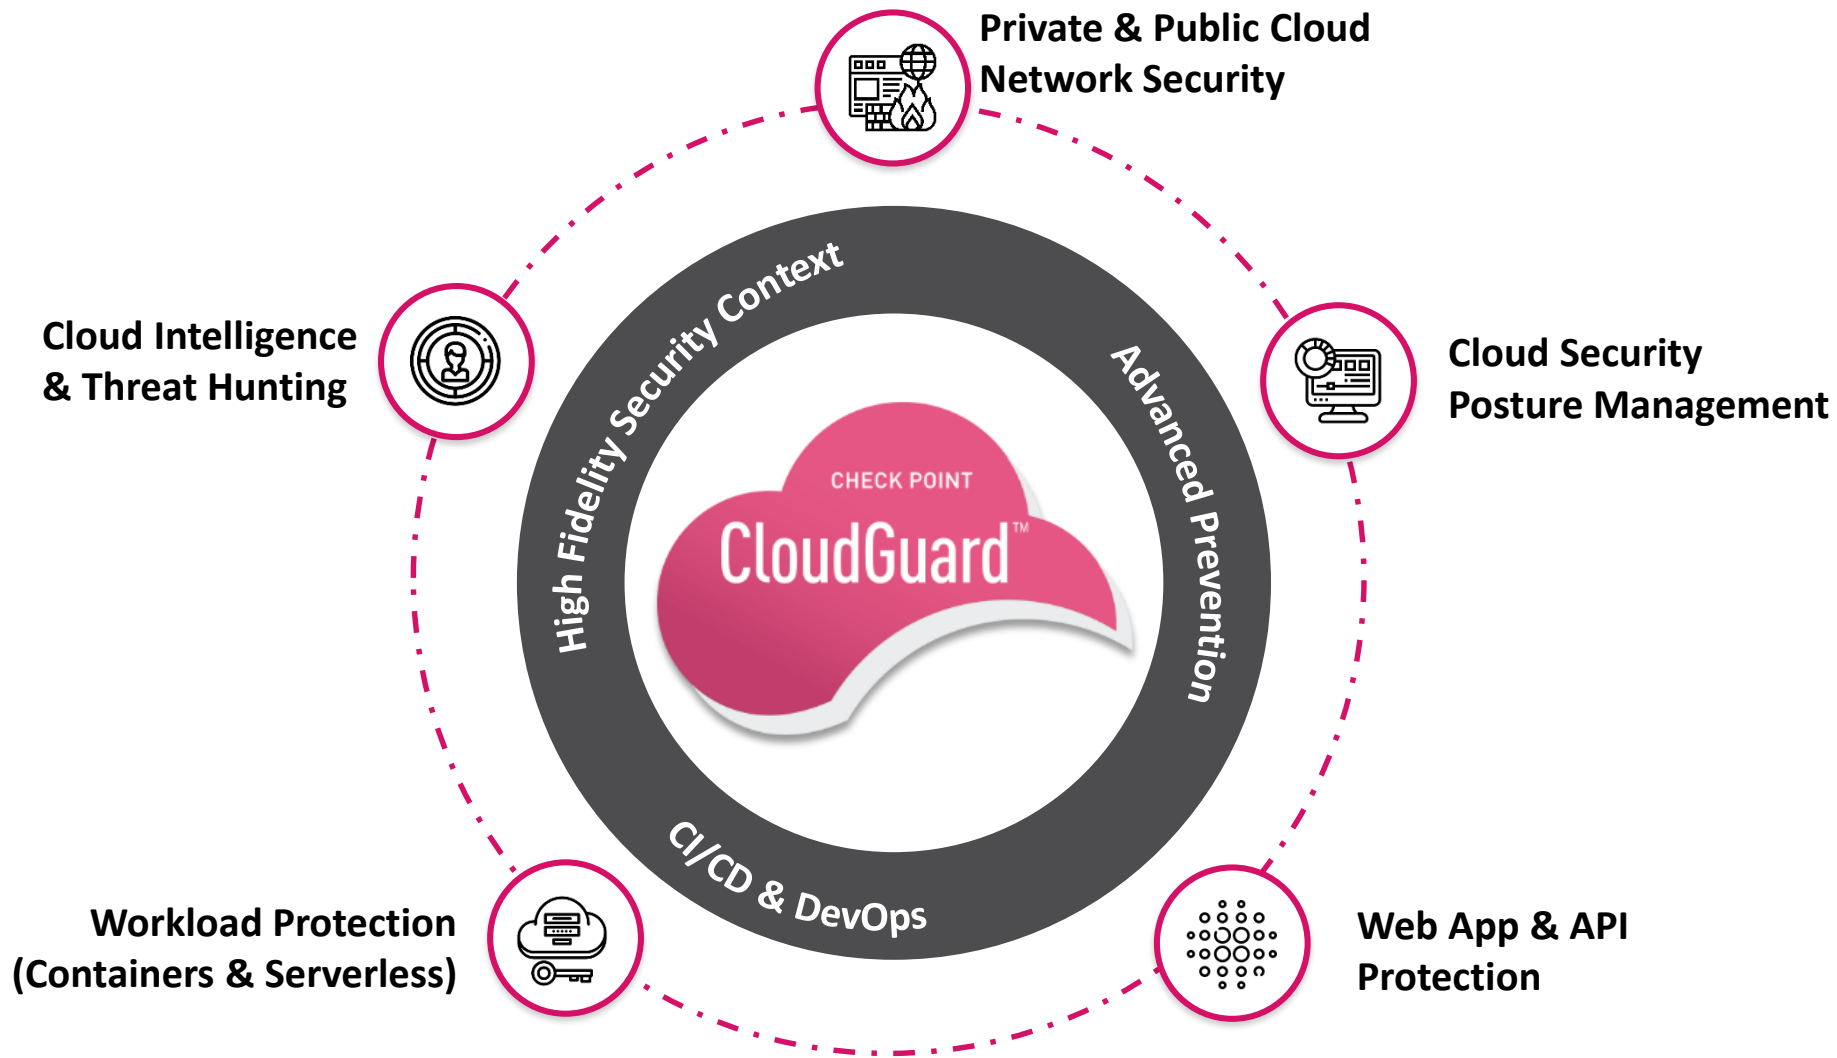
Private & Public Cloud Network Security

Cloud Intelligence & Threat Hunting

Cloud Security Posture Management

High Fidelity Security Context

Advanced Prevention

CHECK POINT

CloudGuard™

CI/CD & DevOps

Workload Protection (Containers & Serverless)

Web App & API Protection